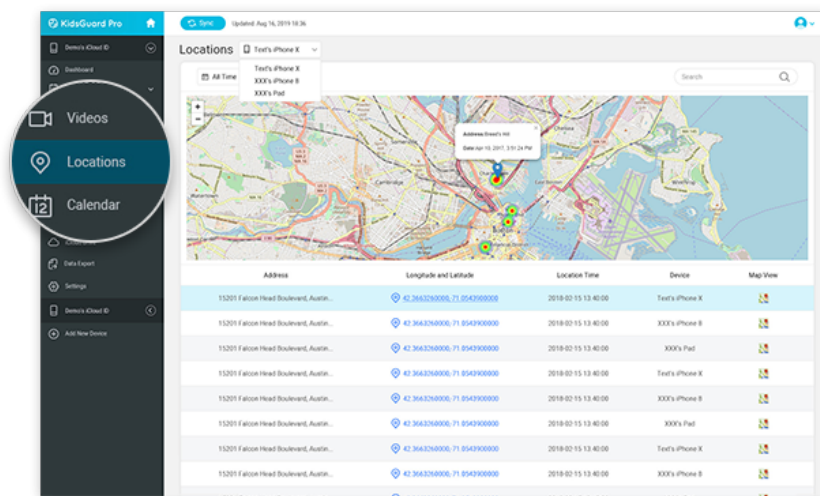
KidsGuard Pro

Sync Updated: Aug 16, 2019 18:36

Demo's iCloud ID

Dashboard

Videos

Locations

Calendar

Data Export

Settings

Demo's iCloud ID

Add New Device

Locations Text's iPhone X

Text's iPhone X
XXX's iPhone 8
XXX's Pad

All Time

Search

Address:Breed's Hill
Date:Apr 10, 2017, 3:51:24 PM

| Address | Longitude and Latitude | Location Time | Device | Map View |
|---|---|---|---|---|
| 15201 Falcon Head Boulevard, Austin... | 42.3663260000,-71.0543900000 | 2018-02-15 13:40:00 | Text's iPhone X | |
| 15201 Falcon Head Boulevard, Austin... | 42.3663260000,-71.0543900000 | 2018-02-15 13:40:00 | XXX's iPhone 8 | |
| 15201 Falcon Head Boulevard, Austin... | 42.3663260000,-71.0543900000 | 2018-02-15 13:40:00 | XXX's Pad | |
| 15201 Falcon Head Boulevard, Austin... | 42.3663260000,-71.0543900000 | 2018-02-15 13:40:00 | Text's iPhone X | |
| 15201 Falcon Head Boulevard, Austin... | 42.3663260000,-71.0543900000 | 2018-02-15 13:40:00 | XXX's iPhone 8 | |
| 15201 Falcon Head Boulevard, Austin... | 42.3663260000,-71.0543900000 | 2018-02-15 13:40:00 | XXX's Pad | |
| 15201 Falcon Head Boulevard, Austin... | 42.3663260000,-71.0543900000 | 2018-02-15 13:40:00 | Text's iPhone X | |
| 15201 Falcon Head Boulevard, Austin... | 42.3663260000,-71.0543900000 | 2018-02-15 13:40:00 | XXX's iPhone 8 | |